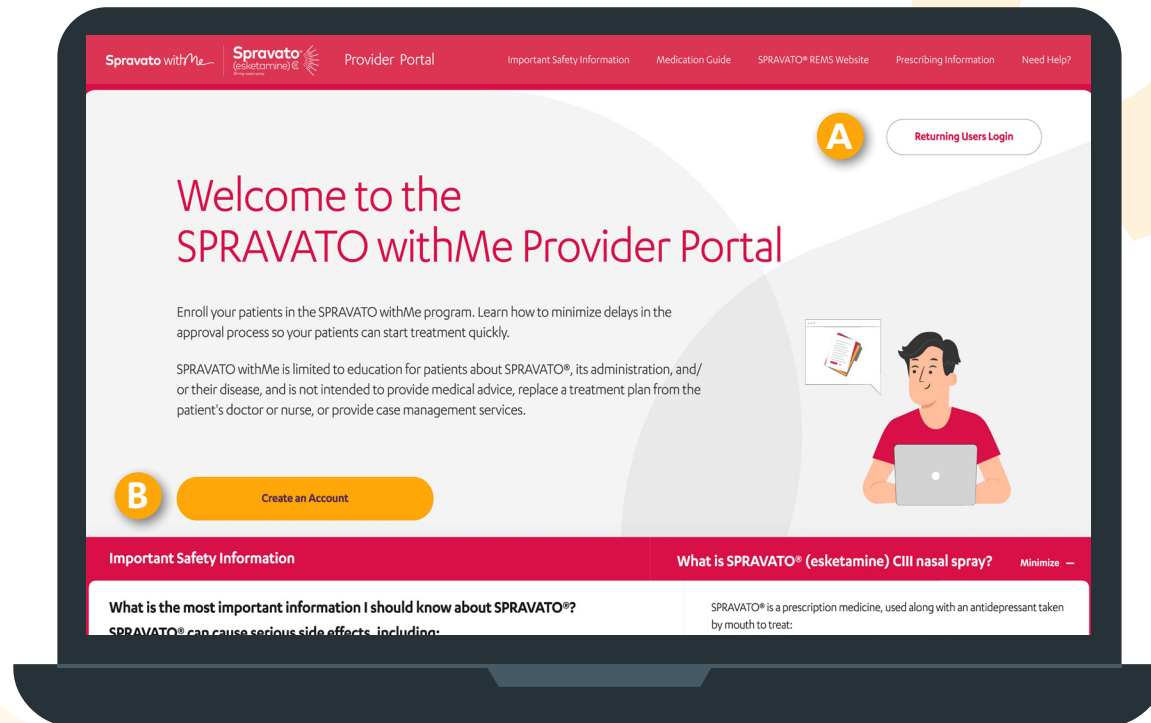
Spravato withMe | Spravato (esketamine) CIII | Provider Portal

Important Safety Information | Medication Guide | SPRAVATO® REMS Website | Prescribing Information | Need Help?

A

Returning Users Login

Welcome to the SPRAVATO withMe Provider Portal

Enroll your patients in the SPRAVATO withMe program. Learn how to minimize delays in the approval process so your patients can start treatment quickly.

SPRAVATO withMe is limited to education for patients about SPRAVATO®, its administration, and/or their disease, and is not intended to provide medical advice, replace a treatment plan from the patient's doctor or nurse, or provide case management services.

B

Create an Account

Important Safety Information

What is SPRAVATO® (esketamine) CIII nasal spray?

Minimize –

What is the most important information I should know about SPRAVATO®?

SPRAVATO® can cause serious side effects, including:

SPRAVATO® is a prescription medicine, used along with an antidepressant taken by mouth to treat: